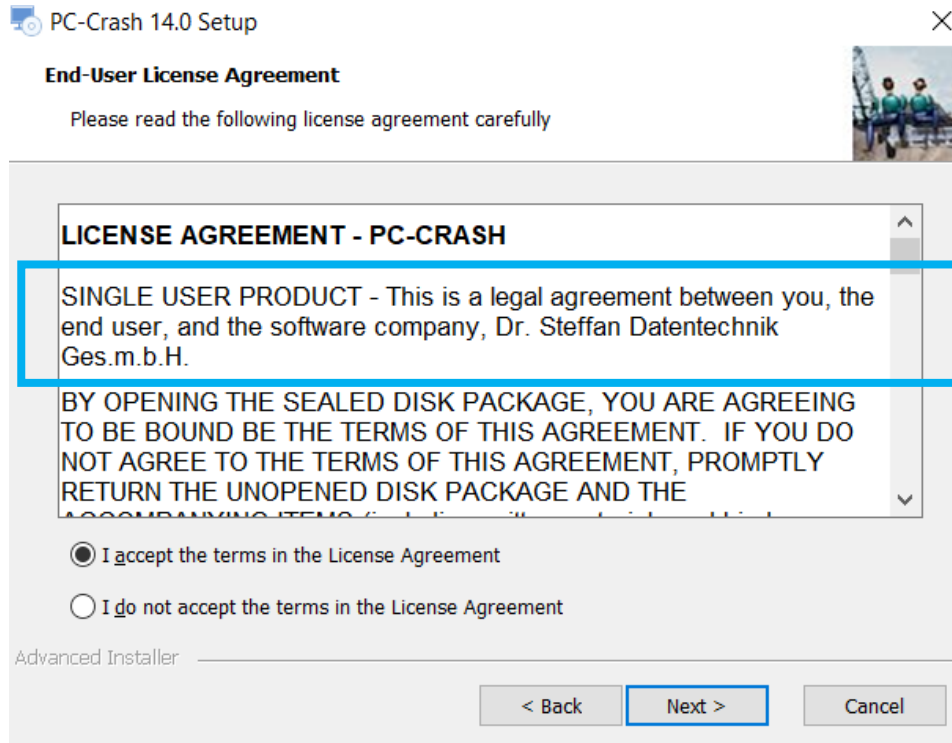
PC-Crash 14.0 Setup

End-User License Agreement

Please read the following license agreement carefully

LICENSE AGREEMENT - PC-CRASH

SINGLE USER PRODUCT - This is a legal agreement between you, the end user, and the software company, Dr. Steffan Datentechnik Ges.m.b.H.

BY OPENING THE SEALED DISK PACKAGE, YOU ARE AGREEING TO BE BOUND BE THE TERMS OF THIS AGREEMENT. IF YOU DO NOT AGREE TO THE TERMS OF THIS AGREEMENT, PROMPTLY RETURN THE UNOPENED DISK PACKAGE AND THE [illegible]

I accept the terms in the License Agreement

I do not accept the terms in the License Agreement

Advanced Installer

< Back

Next >

Cancel